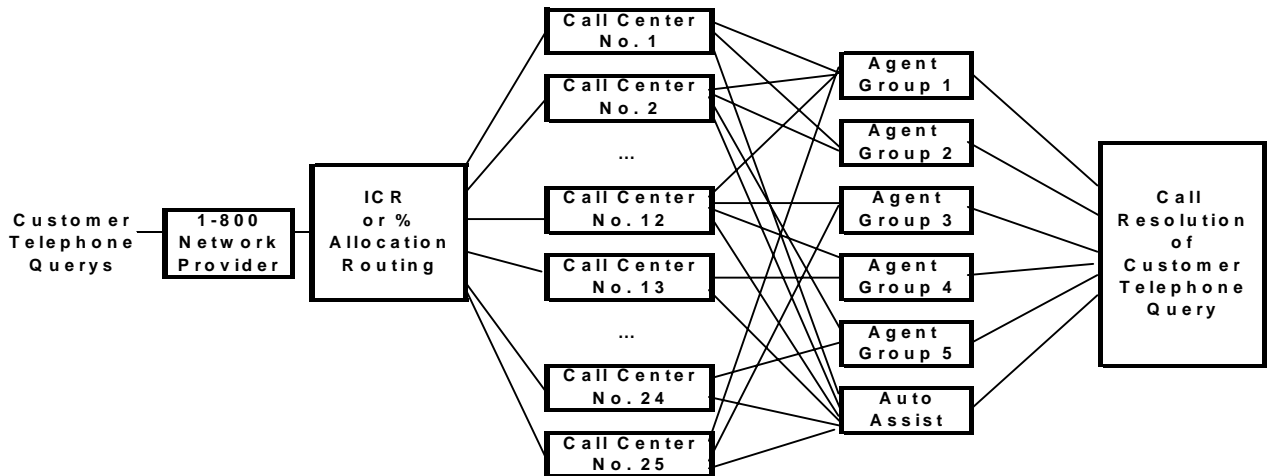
Customer Telephone Querys

1-800 Network Provider

ICR or % Allocation Routing

Call Center No. 1

Call Center No. 2

...

Call Center No. 12

Call Center No. 13

...

Call Center No. 24

Call Center No. 25

Agent Group 1

Agent Group 2

Agent Group 3

Agent Group 4

Agent Group 5

Auto Assist

Call Resolution of Customer Telephone Query